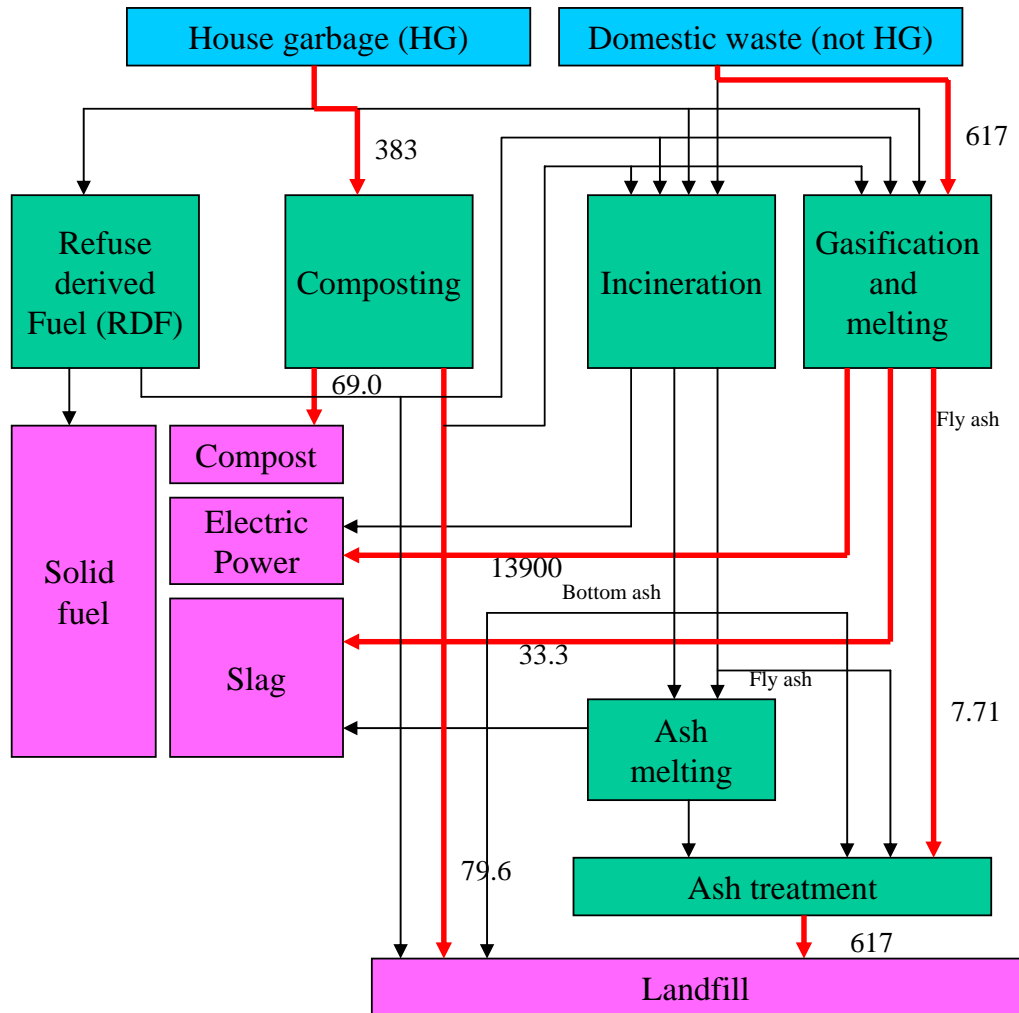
House garbage (HG)

Domestic waste (not HG)

383

617

Refuse derived Fuel (RDF)

Composting

Incineration

Gasification and melting

69.0

Fly ash

Solid fuel

Compost

Electric Power

13900

Bottom ash

Slag

33.3

Fly ash

7.71

Ash melting

79.6

Ash treatment

617

Landfill